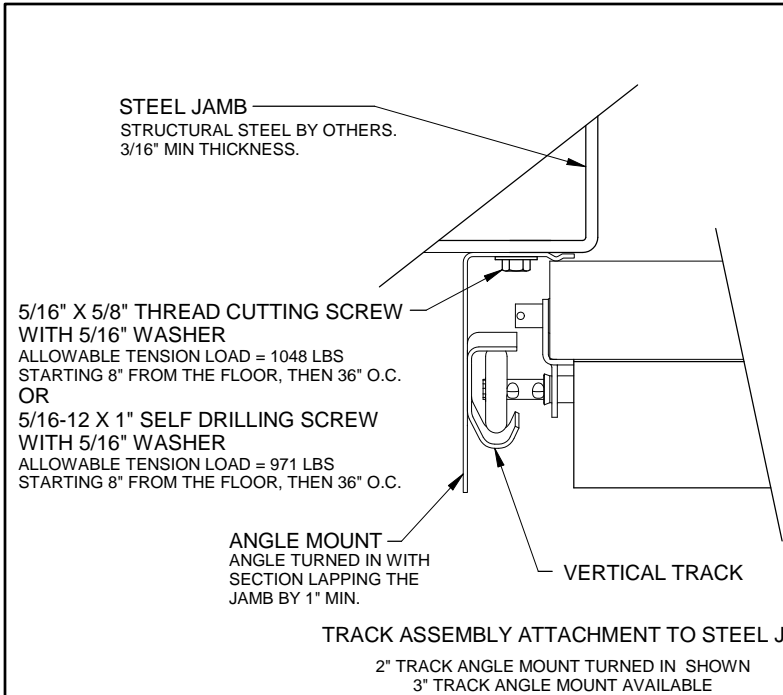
STEEL JAMB
STRUCTURAL STEEL BY OTHERS.
3/16" MIN THICKNESS.

5/16" X 5/8" THREAD CUTTING SCREW
WITH 5/16" WASHER
ALLOWABLE TENSION LOAD = 1048 LBS
STARTING 8" FROM THE FLOOR, THEN 36" O.C.
OR
5/16-12 X 1" SELF DRILLING SCREW
WITH 5/16" WASHER
ALLOWABLE TENSION LOAD = 971 LBS
STARTING 8" FROM THE FLOOR, THEN 36" O.C.

ANGLE MOUNT
ANGLE TURNED IN WITH
SECTION LAPPING THE
JAMB BY 1" MIN.

VERTICAL TRACK

TRACK ASSEMBLY ATTACHMENT TO STEEL J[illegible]

2" TRACK ANGLE MOUNT TURNED IN SHOWN
3" TRACK ANGLE MOUNT AVAILABLE